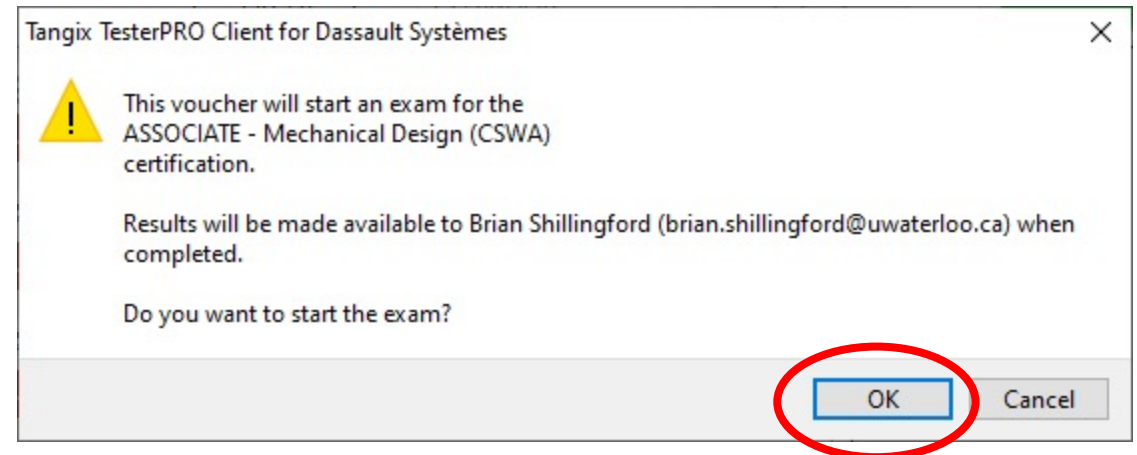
Tangix TesterPRO Client for Dassault Systèmes

×

!

This voucher will start an exam for the ASSOCIATE - Mechanical Design (CSWA) certification.

Results will be made available to Brian Shillingford (brian.shillingford@uwaterloo.ca) when completed.

Do you want to start the exam?

OK

Cancel